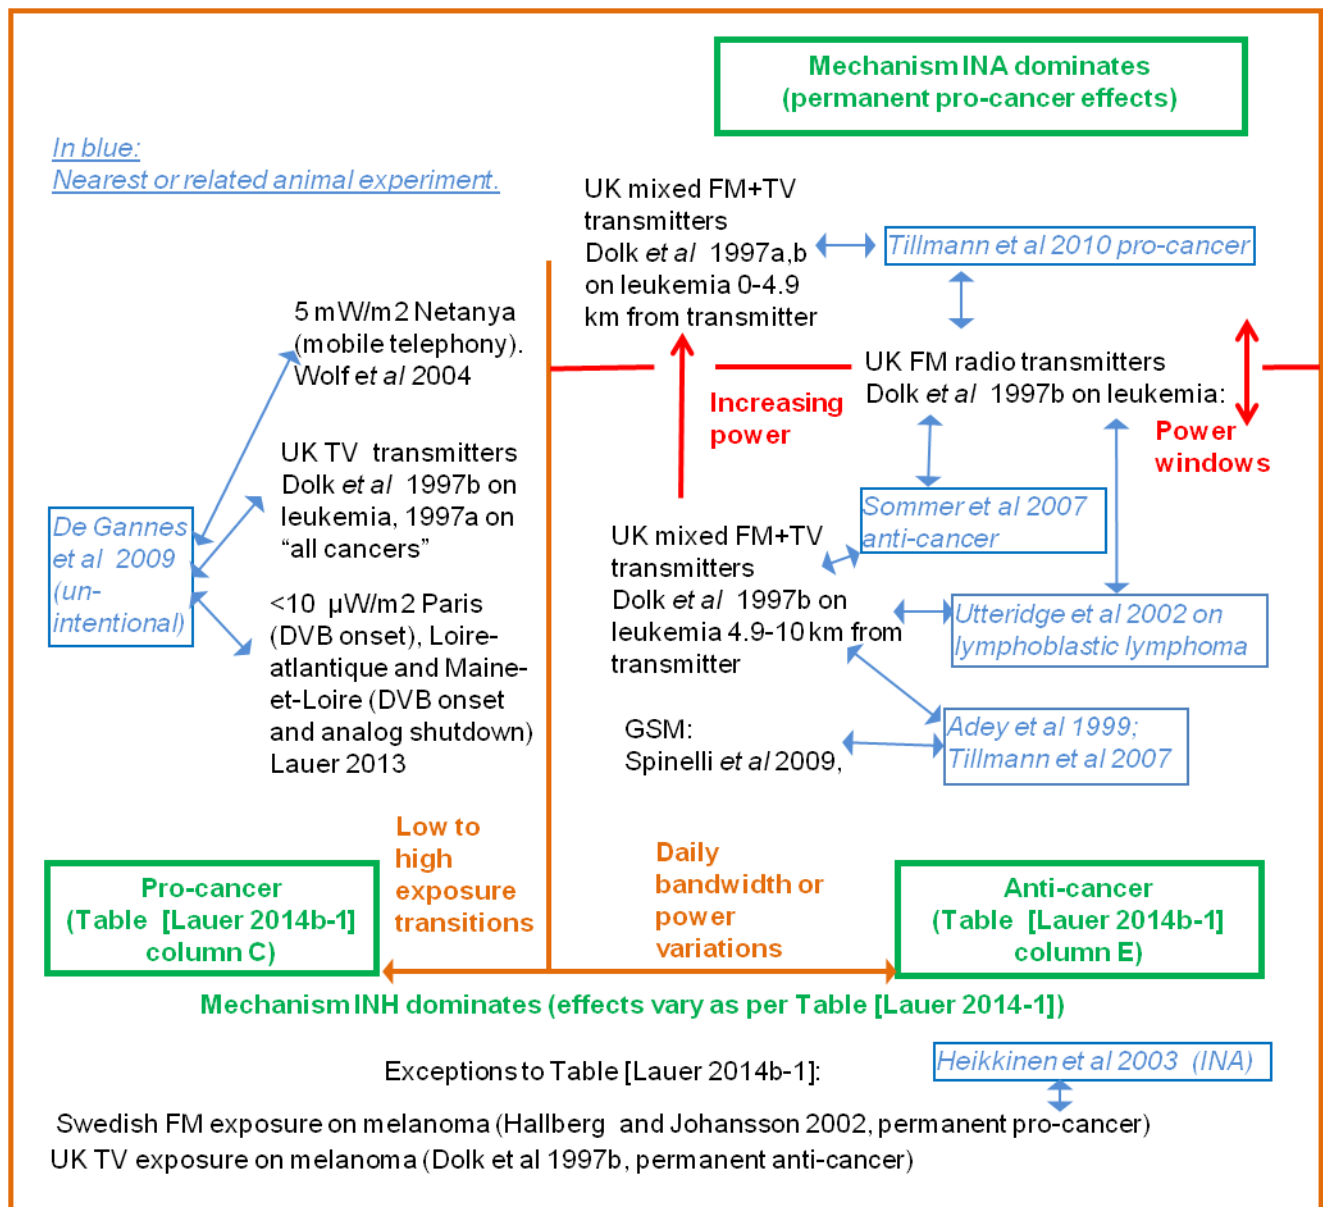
Mechanism INA dominates
(permanent pro-cancer effects)

In blue:
Nearest or related animal experiment.

UK mixed FM+TV transmitters
Dolk *et al* 1997a,b on leukemia 0-4.9 km from transmitter

Tillmann et al 2010 pro-cancer

5 mW/m2 Netanya (mobile telephony). Wolf *et al* 2004

UK FM radio transmitters
Dolk *et al* 1997b on leukemia:

Increasing power

Power windows

UK TV transmitters
Dolk *et al* 1997b on leukemia, 1997a on "all cancers"

De Gannes et al 2009 (un-intentional)

Sommer et al 2007 anti-cancer

UK mixed FM+TV transmitters
Dolk *et al* 1997b on leukemia 4.9-10 km from transmitter

<10 µW/m2 Paris (DVB onset), Loire-atlantique and Maine-et-Loire (DVB onset and analog shutdown) Lauer 2013

Utteridge et al 2002 on lymphoblastic lymphoma

GSM:
Spinelli *et al* 2009,

Adey et al 1999;
Tillmann et al 2007

Low to high exposure transitions

Daily bandwidth or power variations

Pro-cancer
(Table [Lauer 2014b-1] column C)

Anti-cancer
(Table [Lauer 2014b-1] column E)

Mechanism INH dominates (effects vary as per Table [Lauer 2014-1])

Exceptions to Table [Lauer 2014b-1]:

Heikkinen et al 2003 (INA)

Swedish FM exposure on melanoma (Hallberg and Johansson 2002, permanent pro-cancer)
UK TV exposure on melanoma (Dolk et al 1997b, permanent anti-cancer)